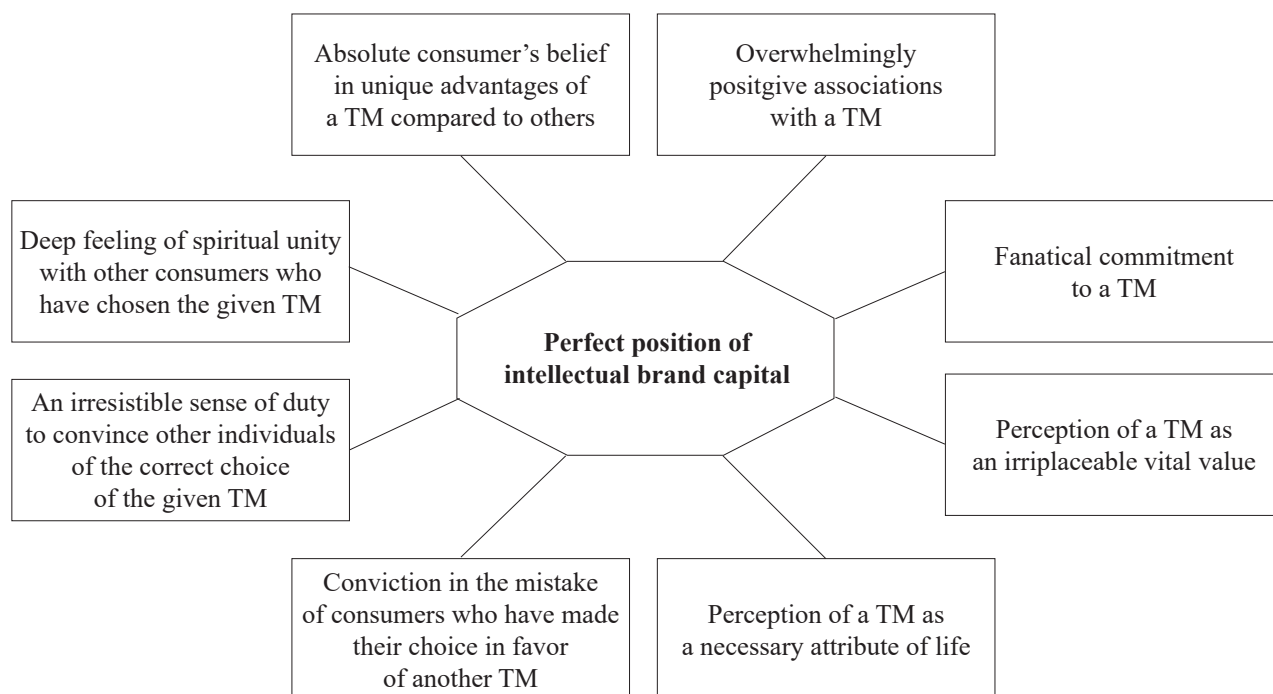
Absolute consumer's belief in unique advantages of a TM compared to others

Overwhelmingly positgive associations with a TM

Deep feeling of spiritual unity with other consumers who have chosen the given TM

Fanatical commitment to a TM

**Perfect position of intellectual brand capital**

An irresistible sense of duty to convince other individuals of the correct choice of the given TM

Perception of a TM as an irriplaceable vital value

Conviction in the mistake of consumers who have made their choice in favor of another TM

Perception of a TM as a necessary attribute of life